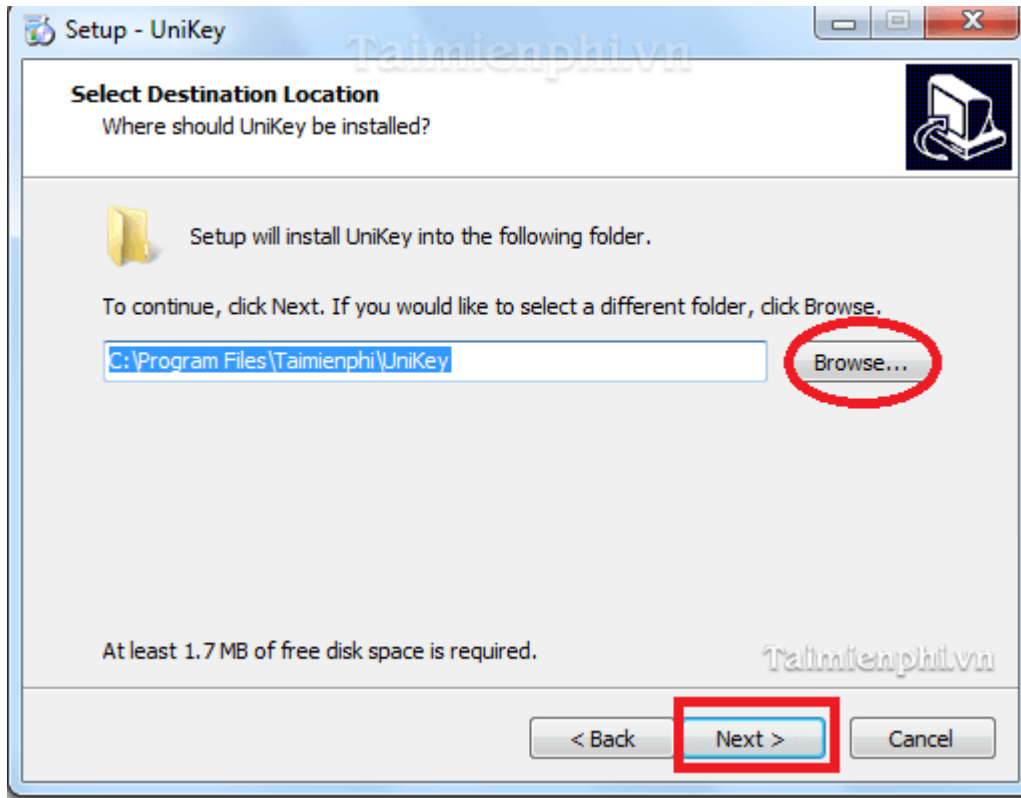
Setup - UniKey

Taimienphi.vn

Select Destination Location

Where should UniKey be installed?

Setup will install UniKey into the following folder.

To continue, click Next. If you would like to select a different folder, click Browse.

C:\Program Files\Taimienphi\UniKey

Browse...

At least 1.7 MB of free disk space is required.

Taimienphi.vn

< Back

Next >

Cancel